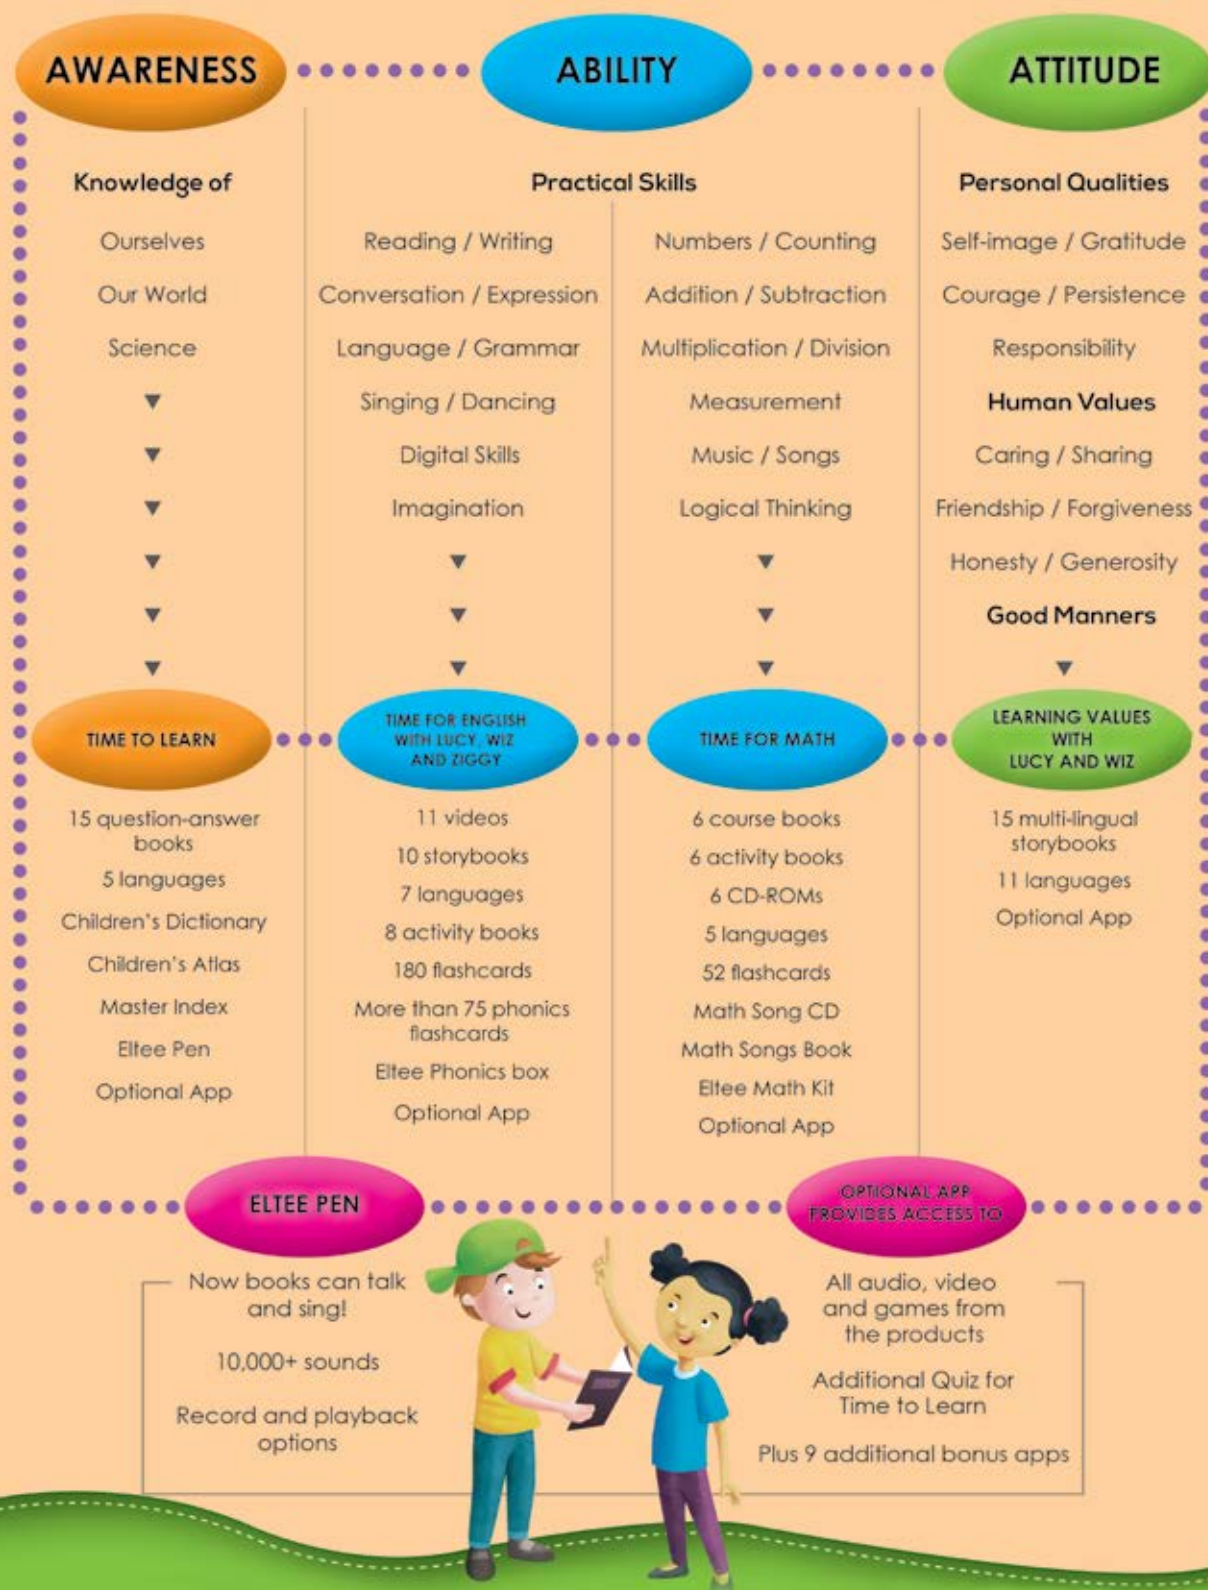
AWARENESS

ABILITY

ATTITUDE

Knowledge of

Ourselves

Our World

Science

Practical Skills

Reading / Writing

Conversation / Expression

Language / Grammar

Singing / Dancing

Digital Skills

Imagination

Numbers / Counting

Addition / Subtraction

Multiplication / Division

Measurement

Music / Songs

Logical Thinking

Personal Qualities

Self-image / Gratitude

Courage / Persistence

Responsibility

Human Values

Caring / Sharing

Friendship / Forgiveness

Honesty / Generosity

Good Manners

TIME TO LEARN

15 question-answer books

5 languages

Children's Dictionary

Children's Atlas

Master Index

Eltee Pen

Optional App

TIME FOR ENGLISH WITH LUCY, WIZ AND ZIGGY

11 videos

10 storybooks

7 languages

8 activity books

180 flashcards

More than 75 phonics flashcards

Eltee Phonics box

Optional App

TIME FOR MATH

6 course books

6 activity books

6 CD-ROMs

5 languages

52 flashcards

Math Song CD

Math Songs Book

Eltee Math Kit

Optional App

LEARNING VALUES WITH LUCY AND WIZ

15 multi-lingual storybooks

11 languages

Optional App

ELTEE PEN

Now books can talk and sing!

10,000+ sounds

Record and playback options

OPTIONAL APP PROVIDES ACCESS TO

All audio, video and games from the products

Additional Quiz for Time to Learn

Plus 9 additional bonus apps